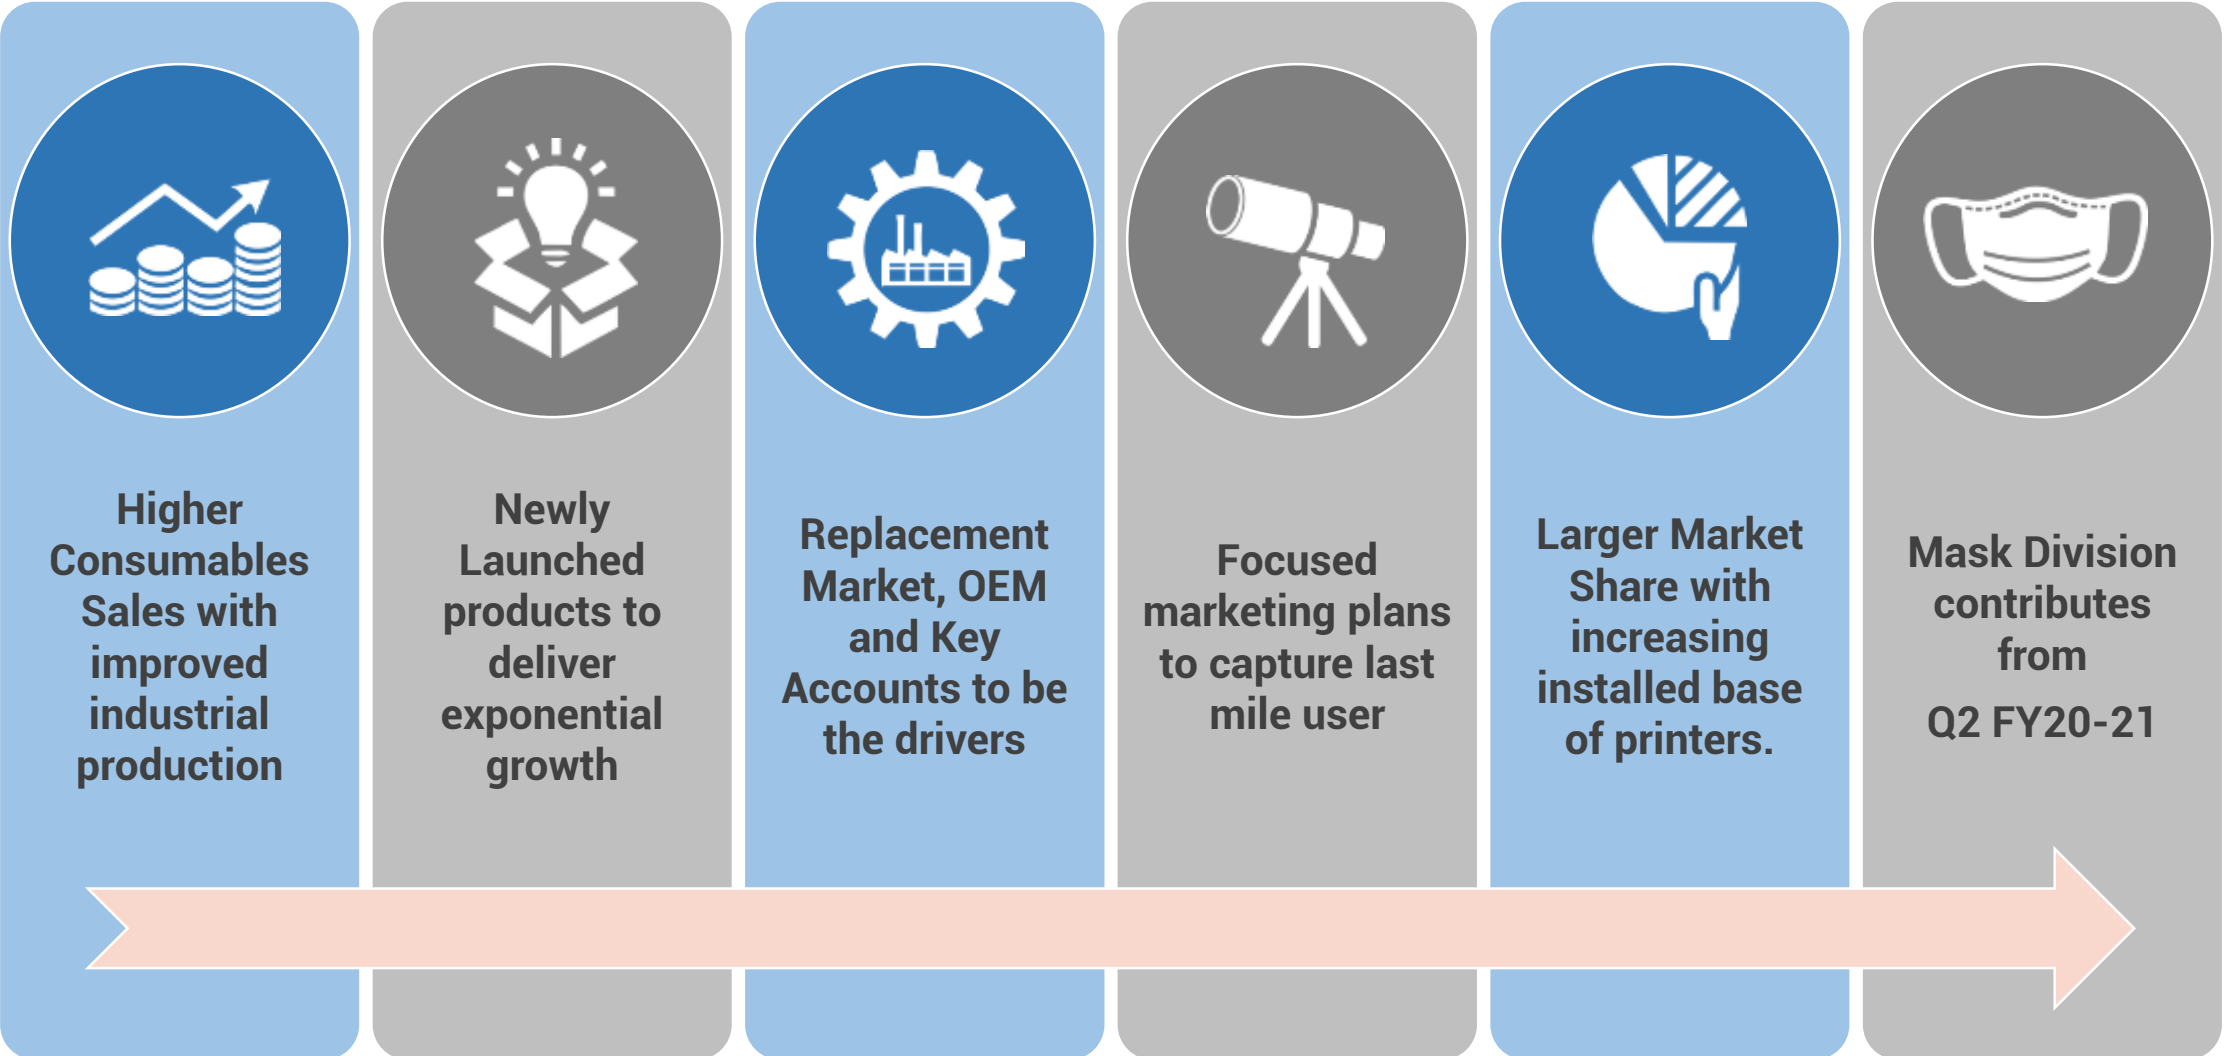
Higher Consumables Sales with improved industrial production

Newly Launched products to deliver exponential growth

Replacement Market, OEM and Key Accounts to be the drivers

Focused marketing plans to capture last mile user

Larger Market Share with increasing installed base of printers.

Mask Division contributes from

Q2 FY20-21